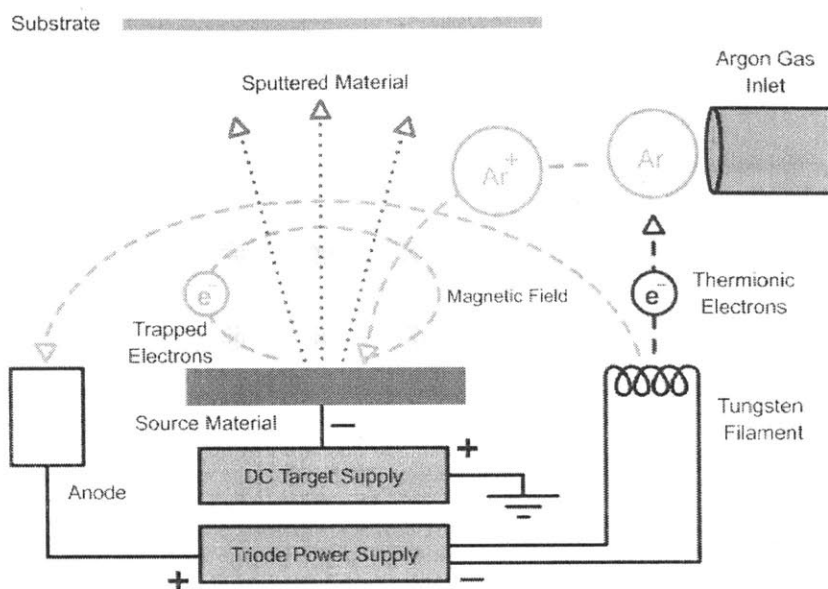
Substrate

Sputtered Material

Argon Gas Inlet

$Ar^+$

Ar

$e^-$

Magnetic Field

Trapped Electrons

$e^-$

Thermionic Electrons

Source Material

−

+

DC Target Supply

Tungsten Filament

Anode

Triode Power Supply

+

−